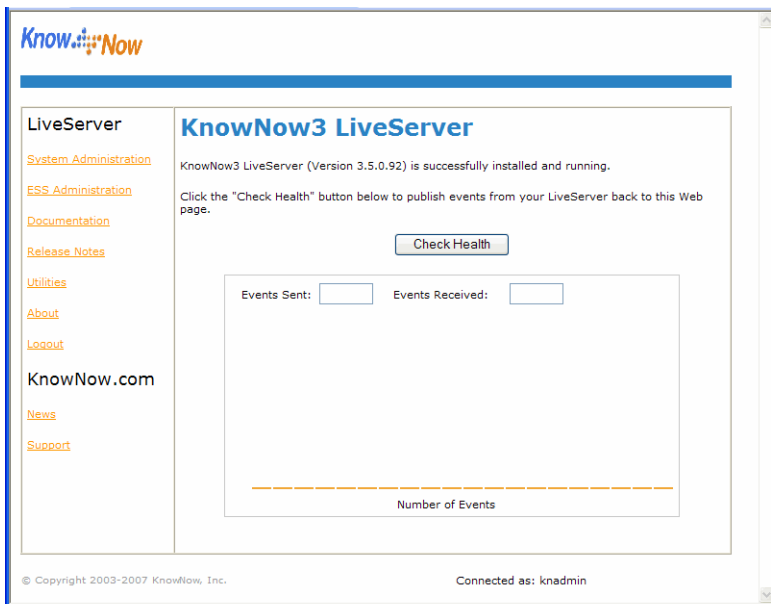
KnowNow

LiveServer

System Administration

ESS Administration

Documentation

Release Notes

Utilities

About

Logout

KnowNow.com

News

Support

KnowNow3 LiveServer

KnowNow3 LiveServer (Version 3.5.0.92) is successfully installed and running.

Click the "Check Health" button below to publish events from your LiveServer back to this Web page.

Check Health

Events Sent:

Events Received:

Number of Events

© Copyright 2003-2007 KnowNow, Inc.

Connected as: knadmin